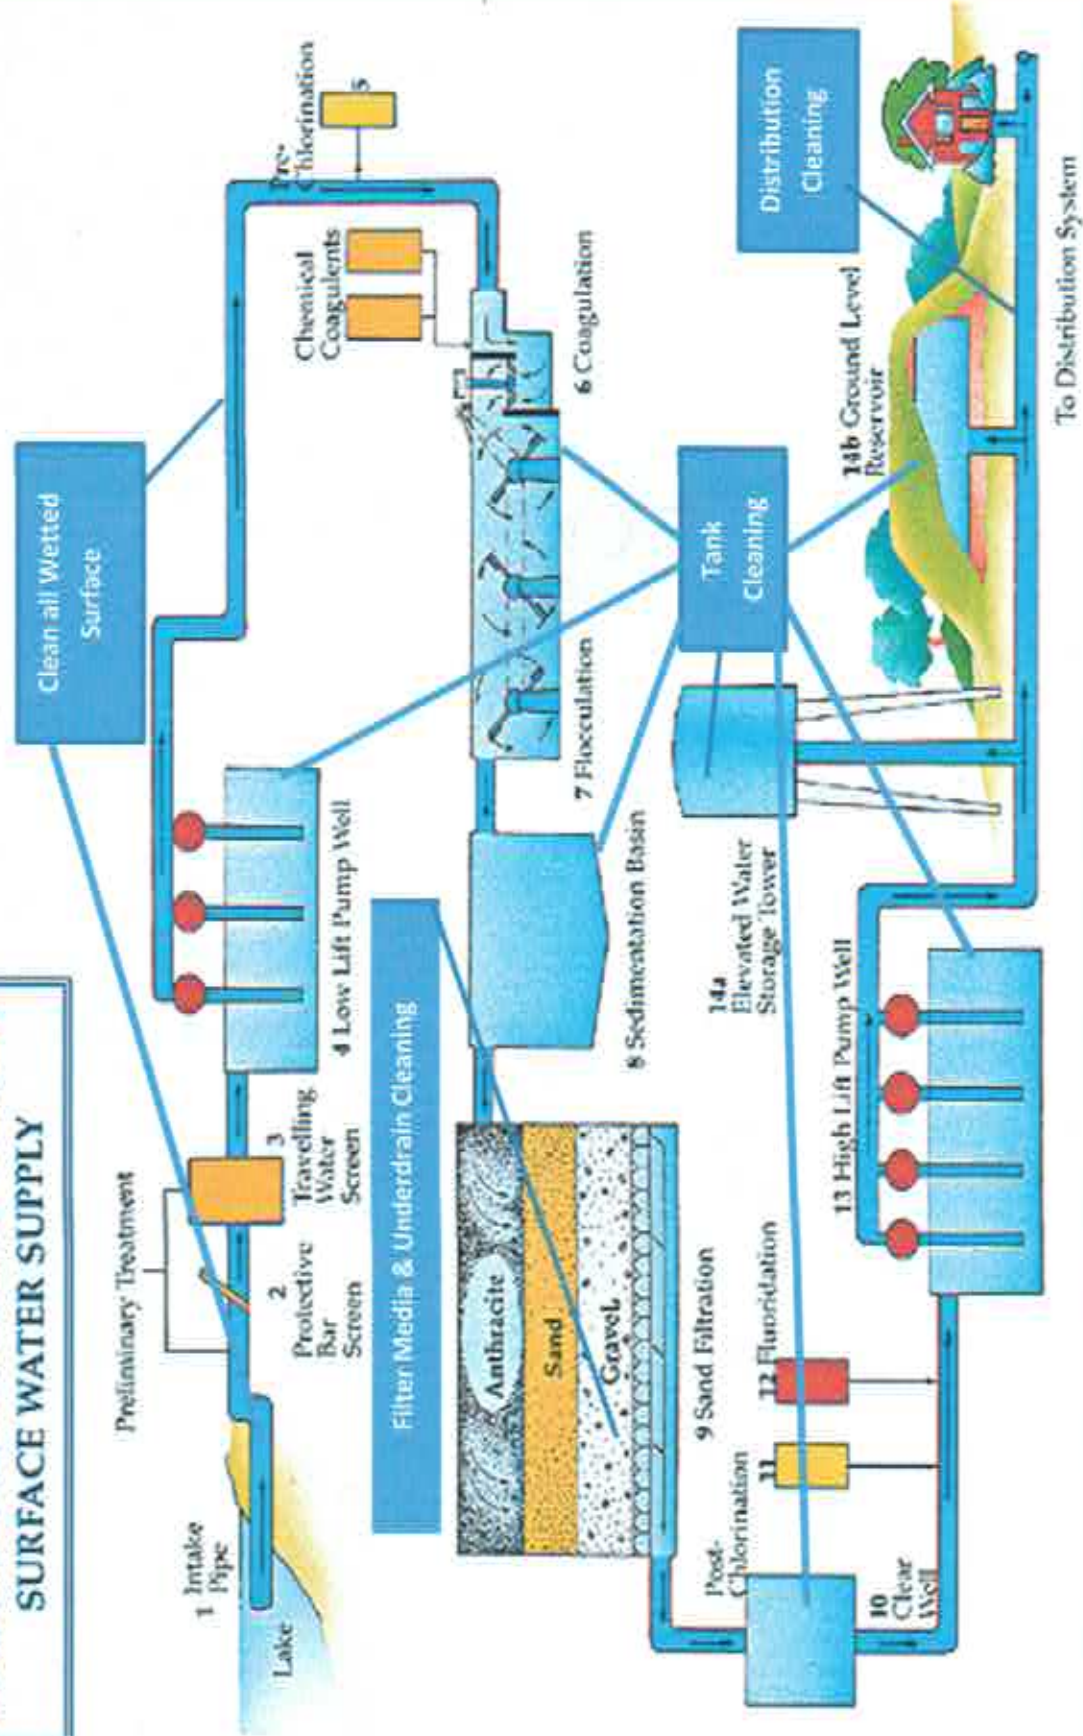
SURFACE WATER SUPPLY

Lake

1 Intake Pipe

Preliminary Treatment

2 Protective Bar Screen

3 Travelling Water Screen

4 Low Lift Pump Well

Clean all Wetted Surface

Chemical Coagulents

5 Pre-Chlorination

6 Coagulation

7 Flocculation

8 Sedimentation Basin

Tank Cleaning

Filter Media & Underdrain Cleaning

Anthracite

Sand

Gravel

9 Sand Filtration

10 Clear Well

Post-Chlorination

11

12 Fluoridation

13 High Lift Pump Well

14a Elevated Water Storage Tower

14b Ground Level Reservoir

Distribution Cleaning

To Distribution System